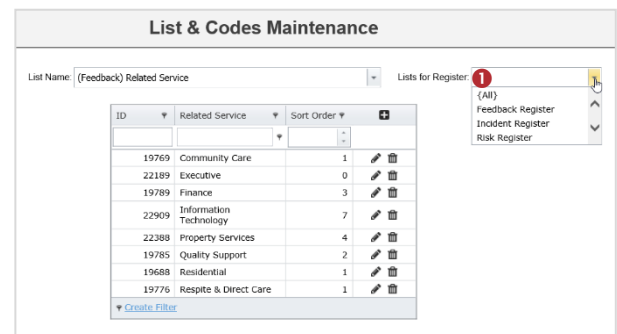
List & Codes Maintenance

List Name: (Feedback) Related Service

Lists for Register: 1

{All}
Feedback Register
Incident Register
Risk Register

| ID | Related Service | Sort Order |
|---|---|---|
| 19769 | Community Care | 1 |
| 22189 | Executive | 0 |
| 19789 | Finance | 3 |
| 22909 | Information Technology | 7 |
| 22388 | Property Services | 4 |
| 19785 | Quality Support | 2 |
| 19688 | Residential | 1 |
| 19776 | Respite & Direct Care | 1 |

Create Filter